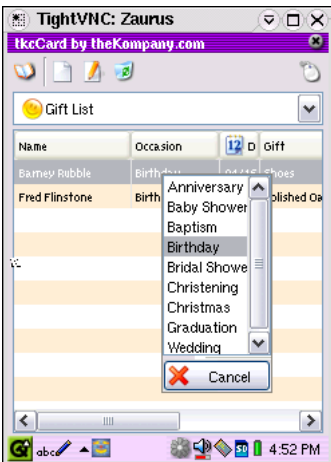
TightVNC: Zaurus

tkcCard by theKompany.com

Gift List

| Name | Occasion | 12 D | Gift |
|---|---|---|---|
| Barney Rubble | Birthday | 04/15 | Shoes |
| Fred Flinstone | Birth | | olished Oa |

Anniversary
Baby Shower
Baptism
Birthday
Bridal Showe
Christening
Christmas
Graduation
Wedding

Cancel

abc

4:52 PM